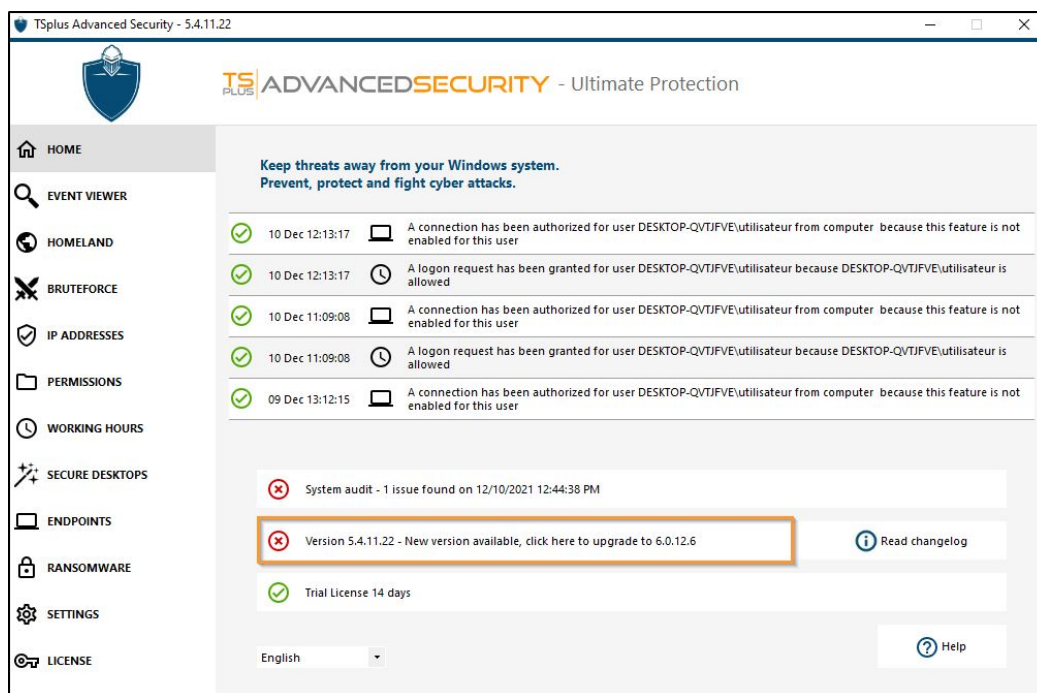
TSplus Advanced Security - 5.4.11.22

TS PLUS ADVANCEDSECURITY - Ultimate Protection

HOME
EVENT VIEWER
HOMELAND
BRUTEFORCE
IP ADDRESSES
PERMISSIONS
WORKING HOURS
SECURE DESKTOPS
ENDPOINTS
RANSOMWARE
SETTINGS
LICENSE

Keep threats away from your Windows system.
Prevent, protect and fight cyber attacks.

10 Dec 12:13:17 A connection has been authorized for user DESKTOP-QVTJFVE\utilisateur from computer because this feature is not enabled for this user

10 Dec 12:13:17 A logon request has been granted for user DESKTOP-QVTJFVE\utilisateur because DESKTOP-QVTJFVE\utilisateur is allowed

10 Dec 11:09:08 A connection has been authorized for user DESKTOP-QVTJFVE\utilisateur from computer because this feature is not enabled for this user

10 Dec 11:09:08 A logon request has been granted for user DESKTOP-QVTJFVE\utilisateur because DESKTOP-QVTJFVE\utilisateur is allowed

09 Dec 13:12:15 A connection has been authorized for user DESKTOP-QVTJFVE\utilisateur from computer because this feature is not enabled for this user

System audit - 1 issue found on 12/10/2021 12:44:38 PM

Version 5.4.11.22 - New version available, click here to upgrade to 6.0.12.6

Read changelog

Trial License 14 days

Help

English